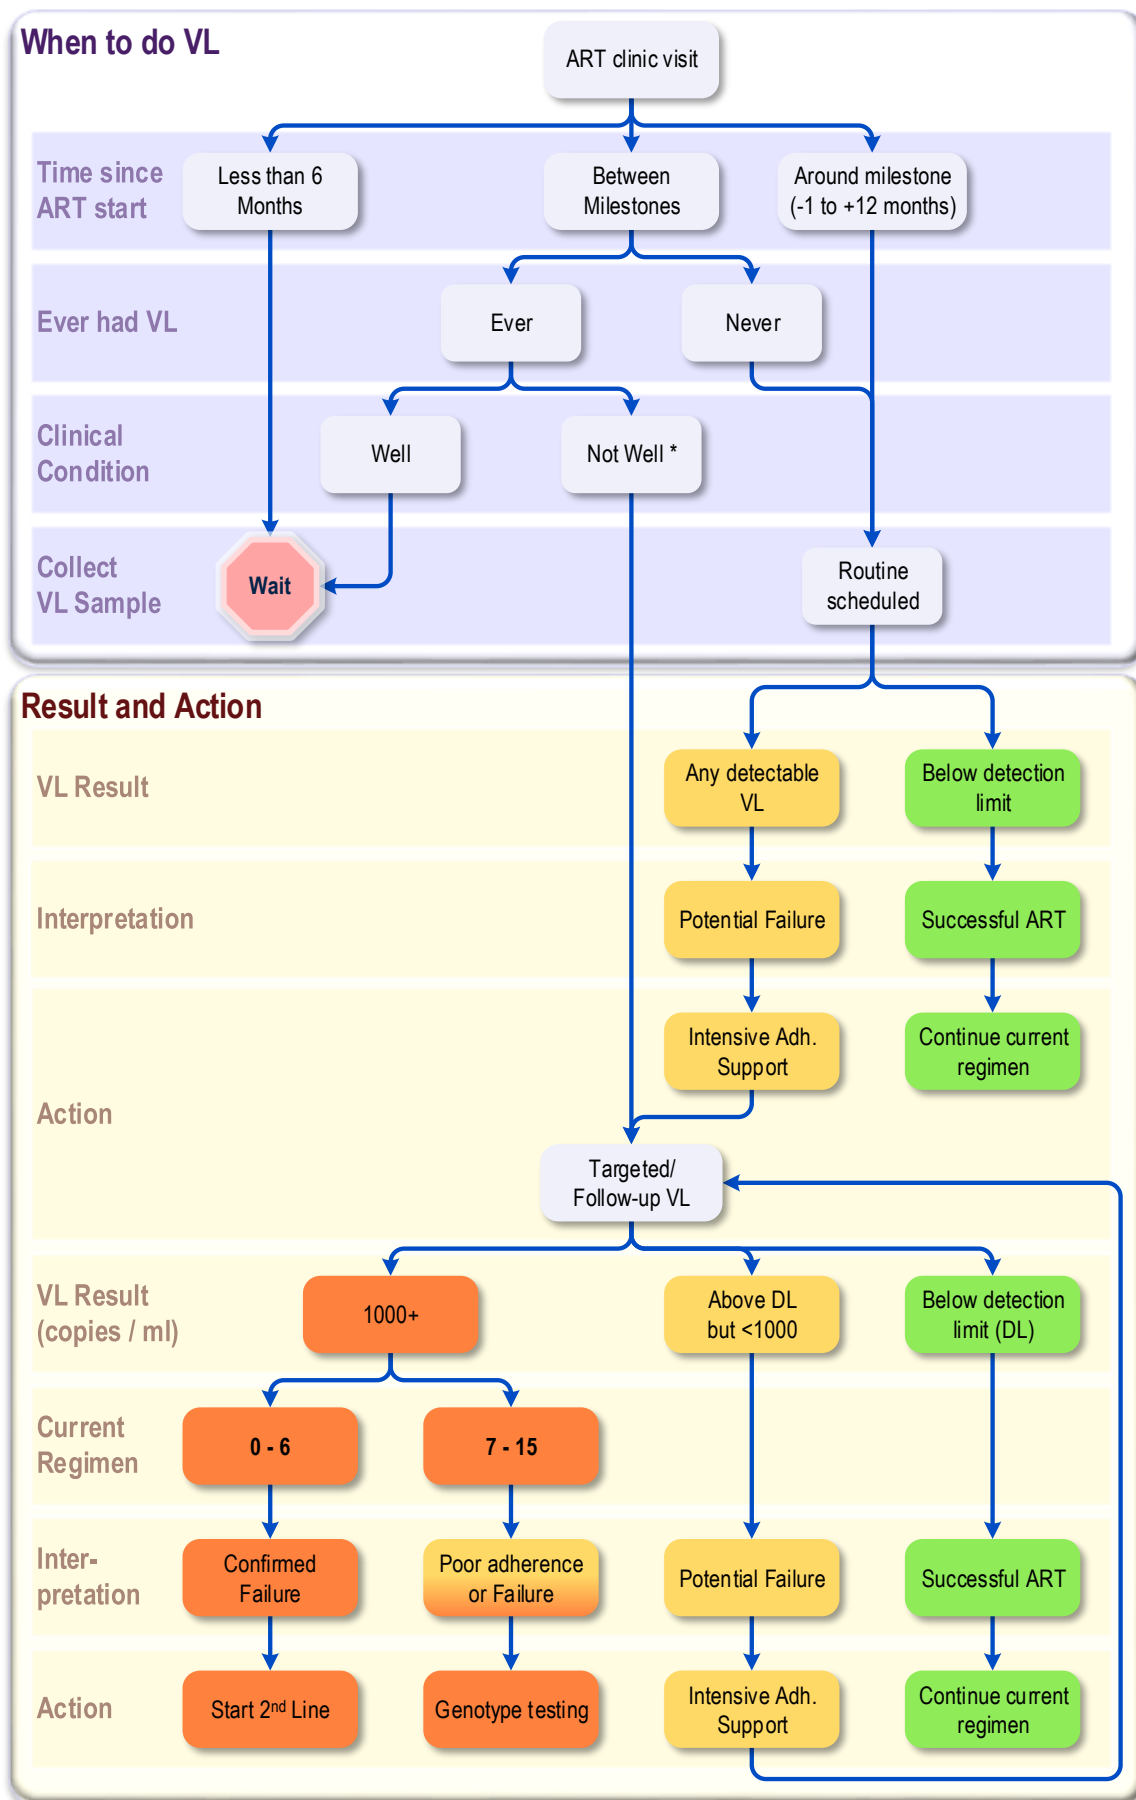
When to do VL

ART clinic visit

Time since ART start

Less than 6 Months

Between Milestones

Around milestone (-1 to +12 months)

Ever had VL

Ever

Never

Clinical Condition

Well

Not Well *

Collect VL Sample

Wait

Routine scheduled

Result and Action

VL Result

Any detectable VL

Below detection limit

Interpretation

Potential Failure

Successful ART

Action

Intensive Adh. Support

Continue current regimen

Targeted/ Follow-up VL

VL Result (copies / ml)

1000+

Above DL but <1000

Below detection limit (DL)

Current Regimen

0 - 6

7 - 15

Inter-pretation

Confirmed Failure

Poor adherence or Failure

Potential Failure

Successful ART

Action

Start 2$^{nd}$ Line

Genotype testing

Intensive Adh. Support

Continue current regimen